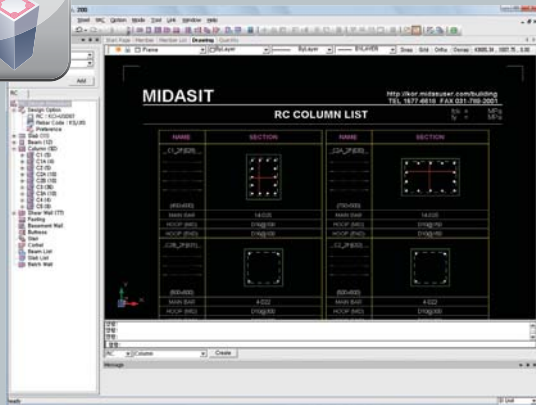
Sheet MC Option Mode Tool Link Window Help

Start Page Member Member List Drawing Quantity

Frame ByLayer ByLayer BYLAYER Snap Grid Ortho Osnap

Add

RC

Design Option
RC : KCI-USD07
Rebar Code : KS(UR)
Preference
Slab
Beam (12)
Column (12)
C1 (5)
C1A (4)
C2 (5)
C2A (10)
C2B (10)
C3 (36)
C3A (10)
C4 (4)
C5 (8)
Shear Wall (77)
Footing
Basement Wall
Buttress
Beam List
Corbel
Beam List
Slab List
Sketch Wall

MIDASIT

http://kor.midasuser.com/building
TEL 1577-6618 FAX 031-789-2001

RC COLUMN LIST

| NAME | SECTION | NAME | SECTION |
|---|---|---|---|
| C1_2F(820) | | C2A_2F(820) | |
| (400x400) | | (700x500) | |
| MAIN BAR | 14-D22 | MAIN BAR | 14-D22 |
| HOOP (MID) | D10@300 | HOOP (MID) | D10@150 |
| HOOP (END) | D10@150 | HOOP (END) | D10@150 |
| C2B_2F(820) | | C2_2F(820) | |
| (600x600) | | (600x600) | |
| MAIN BAR | 4-D22 | MAIN BAR | 4-D22 |
| HOOP (MID) | D10@300 | HOOP (MID) | D10@300 |
| HOOP (END) | D10@150 | HOOP (END) | D10@150 |

RC Column Create

Message

Ready